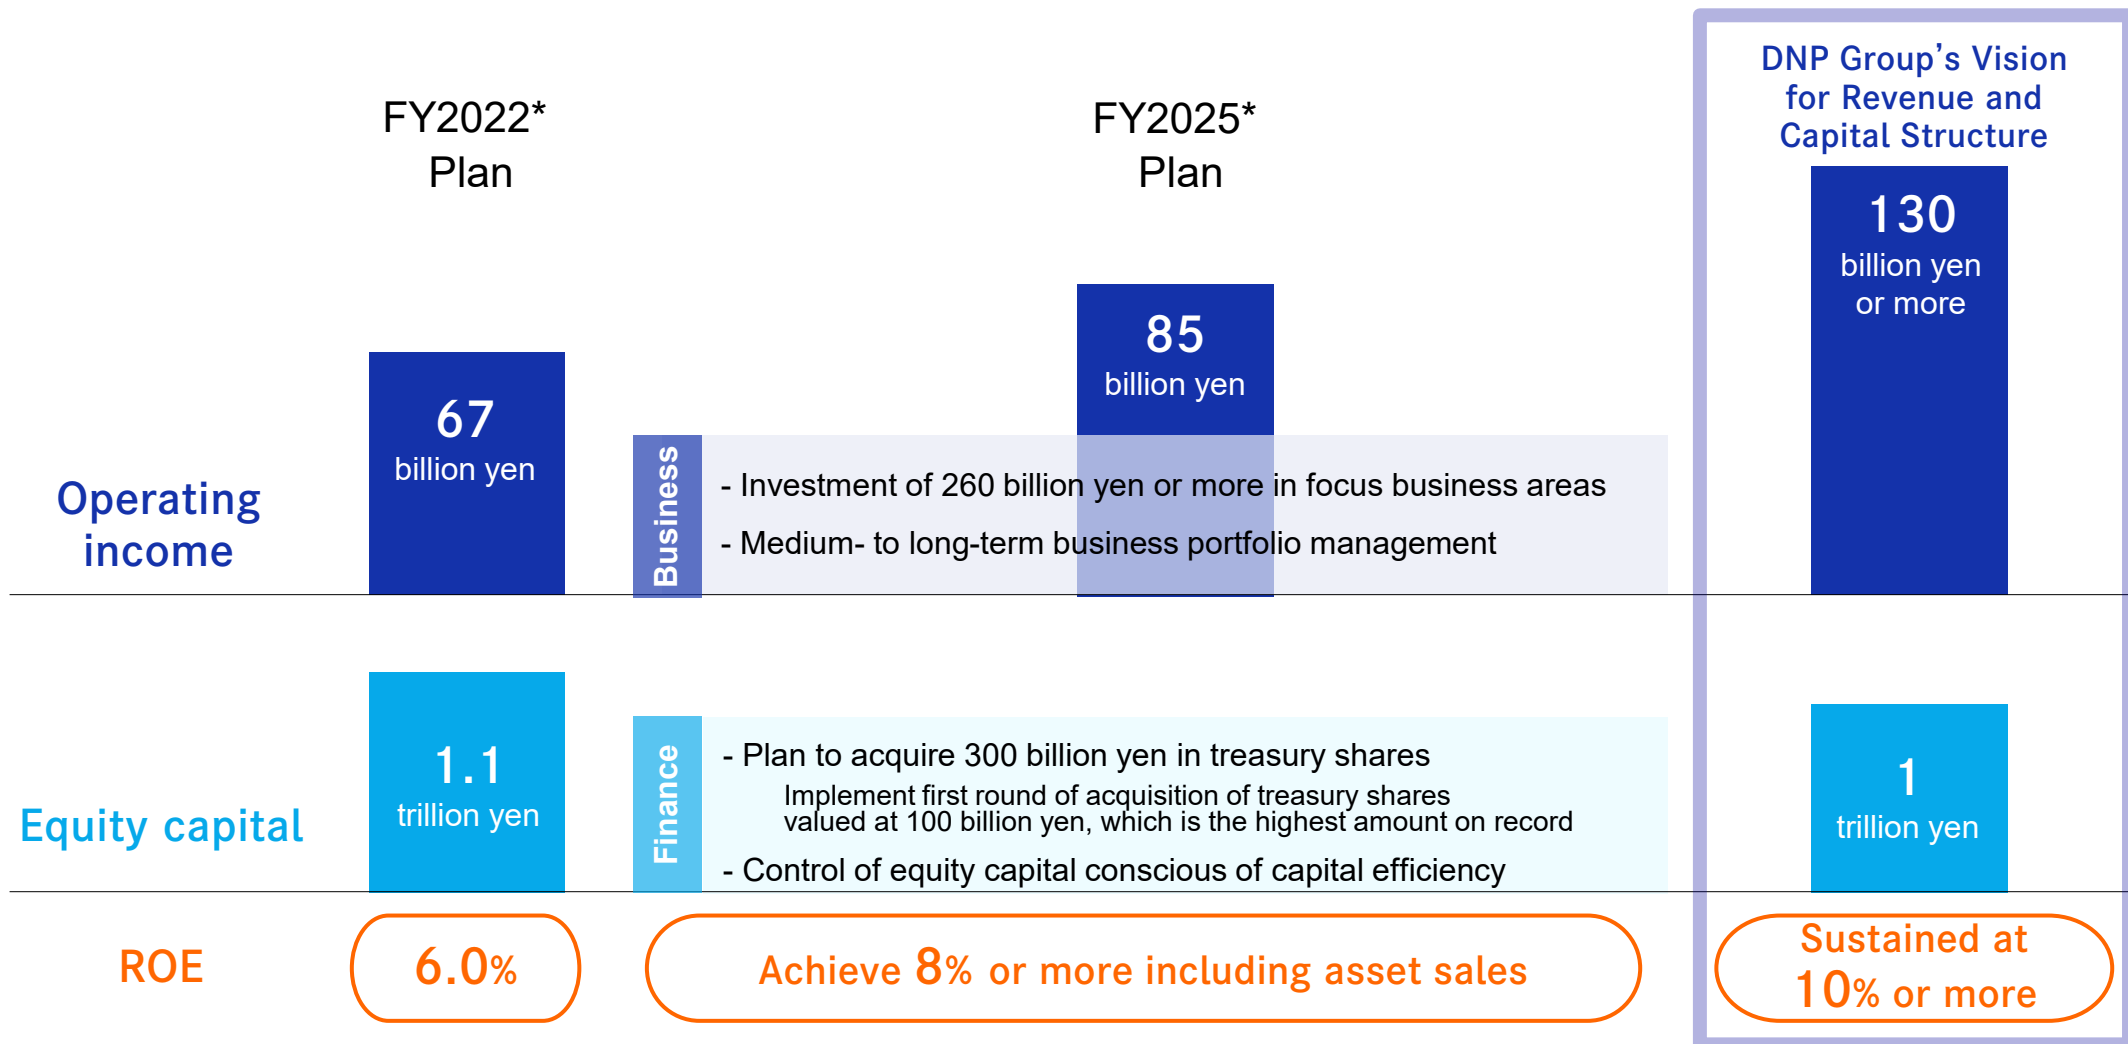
FY2022*
Plan

FY2025*
Plan

DNP Group's Vision for Revenue and Capital Structure

130
billion yen or more

85
billion yen

67
billion yen

Operating income

Business

- Investment of 260 billion yen or more in focus business areas

- Medium- to long-term business portfolio management

1.1
trillion yen

Equity capital

Finance

- Plan to acquire 300 billion yen in treasury shares
Implement first round of acquisition of treasury shares valued at 100 billion yen, which is the highest amount on record

- Control of equity capital conscious of capital efficiency

1
trillion yen

ROE

6.0%

Achieve 8% or more including asset sales

Sustained at 10% or more